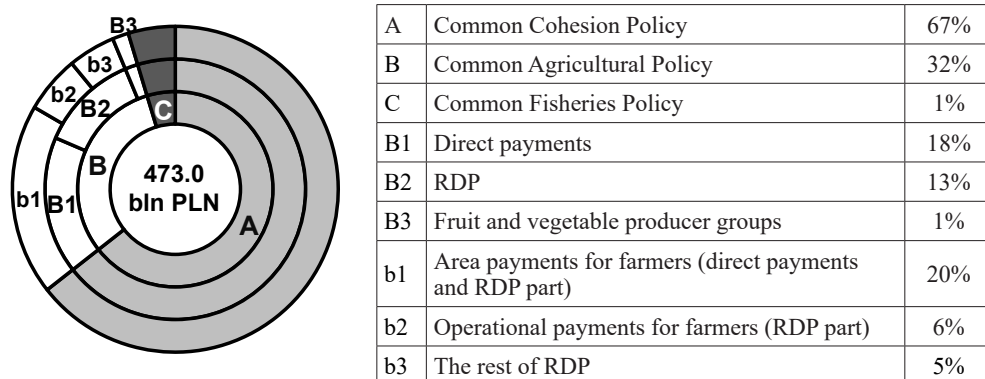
B3
b3
b2
B2
C
B
473.0
bln PLN
b1
B1
A

| A | Common Cohesion Policy | 67% |
|---|---|---|
| B | Common Agricultural Policy | 32% |
| C | Common Fisheries Policy | 1% |
| B1 | Direct payments | 18% |
| B2 | RDP | 13% |
| B3 | Fruit and vegetable producer groups | 1% |
| b1 | Area payments for farmers (direct payments and RDP part) | 20% |
| b2 | Operational payments for farmers (RDP part) | 6% |
| b3 | The rest of RDP | 5% |